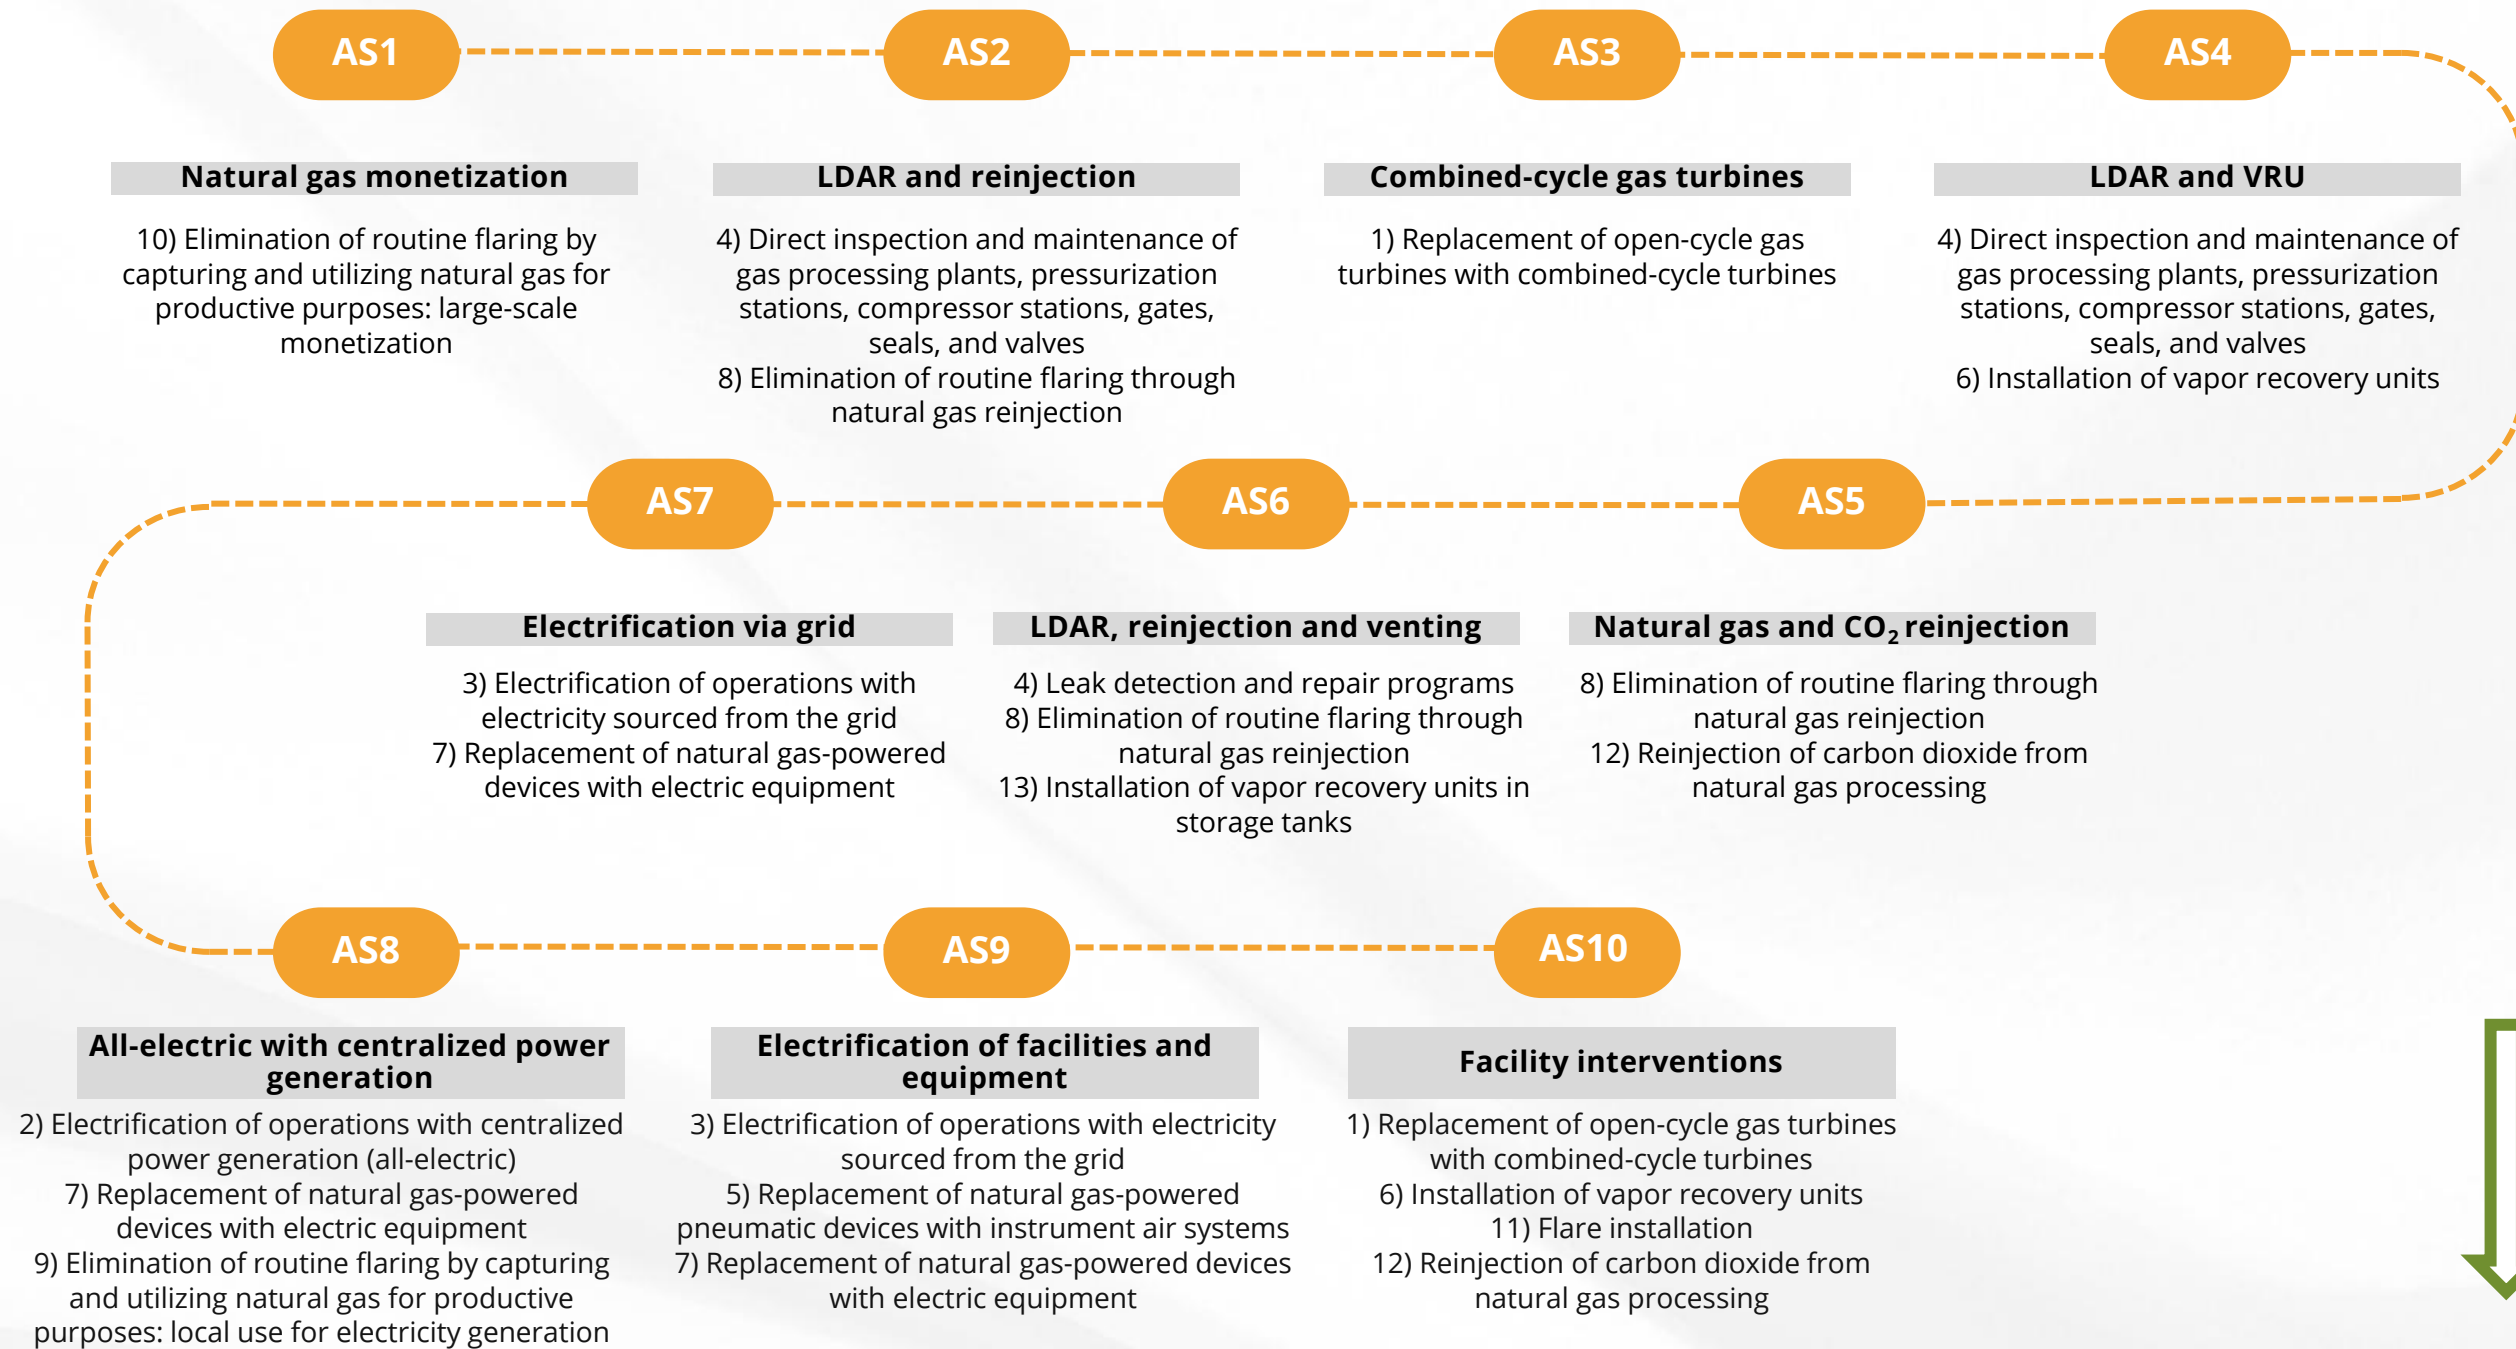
AS1

Natural gas monetization

10) Elimination of routine flaring by capturing and utilizing natural gas for productive purposes: large-scale monetization

AS2

LDAR and reinjection

4) Direct inspection and maintenance of gas processing plants, pressurization stations, compressor stations, gates, seals, and valves
8) Elimination of routine flaring through natural gas reinjection

AS3

Combined-cycle gas turbines

1) Replacement of open-cycle gas turbines with combined-cycle turbines

AS4

LDAR and VRU

4) Direct inspection and maintenance of gas processing plants, pressurization stations, compressor stations, gates, seals, and valves
6) Installation of vapor recovery units

AS7

Electrification via grid

3) Electrification of operations with electricity sourced from the grid
7) Replacement of natural gas-powered devices with electric equipment

AS6

LDAR, reinjection and venting

4) Leak detection and repair programs
8) Elimination of routine flaring through natural gas reinjection
13) Installation of vapor recovery units in storage tanks

AS5

Natural gas and $CO_2$ reinjection

8) Elimination of routine flaring through natural gas reinjection
12) Reinjection of carbon dioxide from natural gas processing

AS8

All-electric with centralized power generation

2) Electrification of operations with centralized power generation (all-electric)
7) Replacement of natural gas-powered devices with electric equipment
9) Elimination of routine flaring by capturing and utilizing natural gas for productive purposes: local use for electricity generation

AS9

Electrification of facilities and equipment

3) Electrification of operations with electricity sourced from the grid
5) Replacement of natural gas-powered pneumatic devices with instrument air systems
7) Replacement of natural gas-powered devices with electric equipment

AS10

Facility interventions

1) Replacement of open-cycle gas turbines with combined-cycle turbines
6) Installation of vapor recovery units
11) Flare installation
12) Reinjection of carbon dioxide from natural gas processing